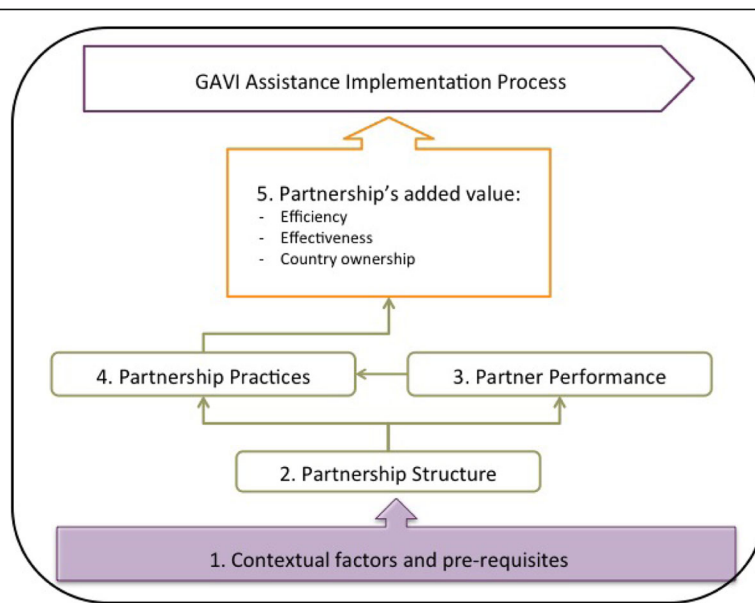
GAVI Assistance Implementation Process

5. Partnership's added value:
- Efficiency
- Effectiveness
- Country ownership

4. Partnership Practices

3. Partner Performance

2. Partnership Structure

1. Contextual factors and pre-requisites